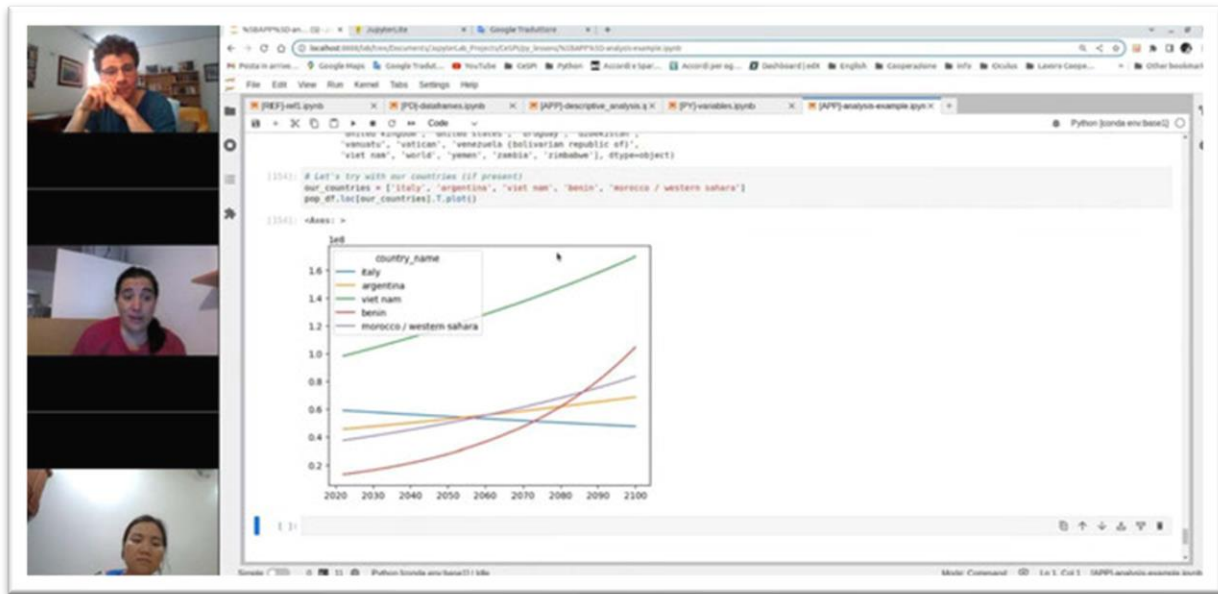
%5BAPP%5D-an... | JupyterLite | Google Traduttore | +

localhost:8888/lab/tree/Documents/JupyterLab_Projects/CeSPI/py_lessons/%5BAPP%5D-analysis-example.ipynb

Posta in arrivo | Google Maps | Google Tradut... | YouTube | CeSPI | Python | Accordi e Spar... | Accordi per eg... | Dashboard | edX | English | Cooperazione | Info | Oculus | Lavoro Coope... | Other bookmarks

File Edit View Run Kernel Tabs Settings Help

[REF]-cell1.ipynb | [PD]-dataframes.ipynb | [APP]-descriptive_analysis.i | [PY]-variables.ipynb | [APP]-analysis-example.ipyn

Code

Python [conda env:base]

'united kingdom', 'united states', 'uruguay', 'uzbekistan',
'vanuatu', 'vatican', 'venezuela (bolivarian republic of)',
'viet nam', 'world', 'yemen', 'zambia', 'zimbabwe'], dtype=object)

[154]: # Let's try with our countries (if present)
our_countries = ['italy', 'argentina', 'viet nam', 'benin', 'morocco / western sahara']
pop_df.loc[our_countries].T.plot()

[154]: <Axes: >

1e8

country_name
italy
argentina
viet nam
benin
morocco / western sahara

1.6
1.4
1.2
1.0
0.8
0.6
0.4
0.2

2020 2030 2040 2050 2060 2070 2080 2090 2100

[ ]:

Simple 0 11 Python [conda env:base] | Idle

Mode: Command Ln 1, Col 1 [APP]-analysis-example.ipynb